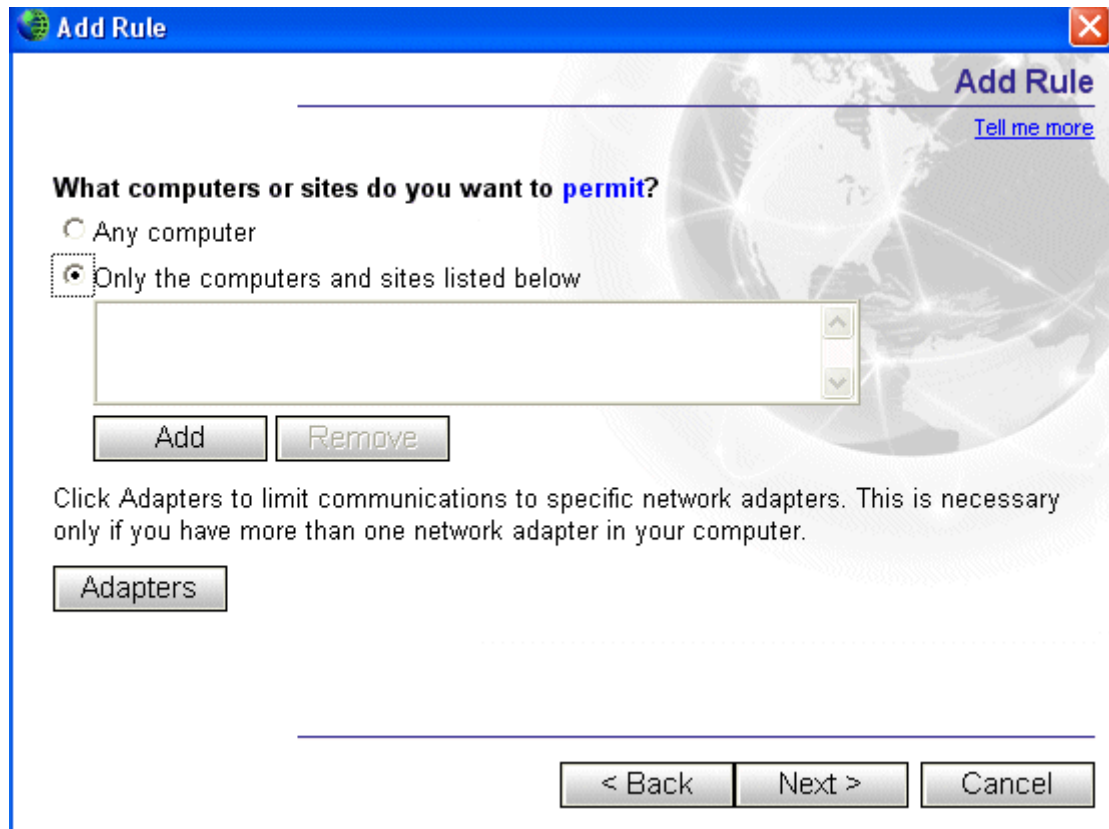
Add Rule

Add Rule

Tell me more

What computers or sites do you want to permit?

Any computer

Only the computers and sites listed below

Add Remove

Click Adapters to limit communications to specific network adapters. This is necessary only if you have more than one network adapter in your computer.

Adapters

< Back Next > Cancel